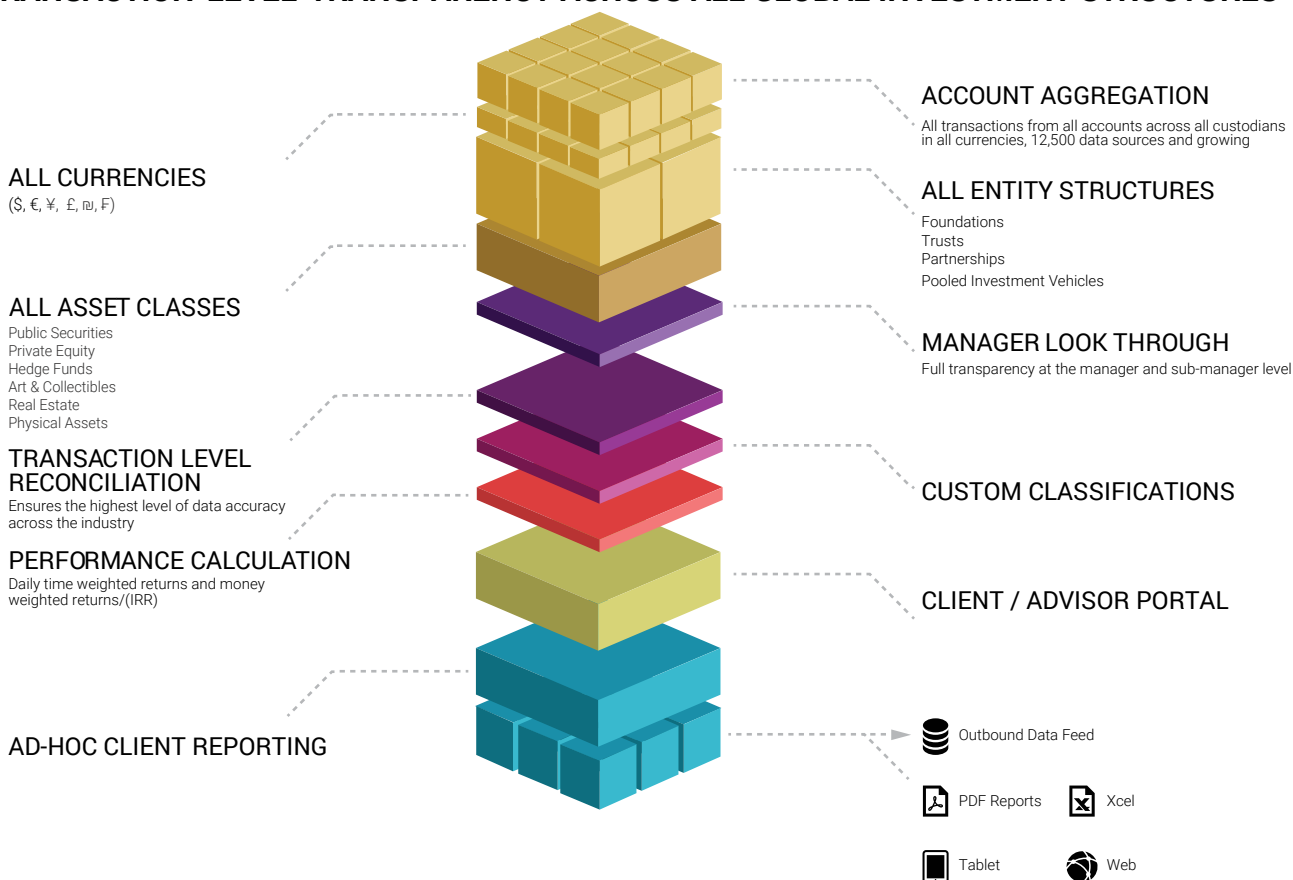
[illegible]

ALL CURRENCIES
(\$, €, ¥, £, ₪, ₣)

ALL ASSET CLASSES
Public Securities
Private Equity
Hedge Funds
Art & Collectibles
Real Estate
Physical Assets

TRANSACTION LEVEL RECONCILIATION
Ensures the highest level of data accuracy across the industry

PERFORMANCE CALCULATION
Daily time weighted returns and money weighted returns/(IRR)

AD-HOC CLIENT REPORTING

ACCOUNT AGGREGATION
All transactions from all accounts across all custodians in all currencies, 12,500 data sources and growing

ALL ENTITY STRUCTURES
Foundations
Trusts
Partnerships
Pooled Investment Vehicles

MANAGER LOOK THROUGH
Full transparency at the manager and sub-manager level

CUSTOM CLASSIFICATIONS

CLIENT / ADVISOR PORTAL

Outbound Data Feed

PDF Reports

Xcel

Tablet

Web